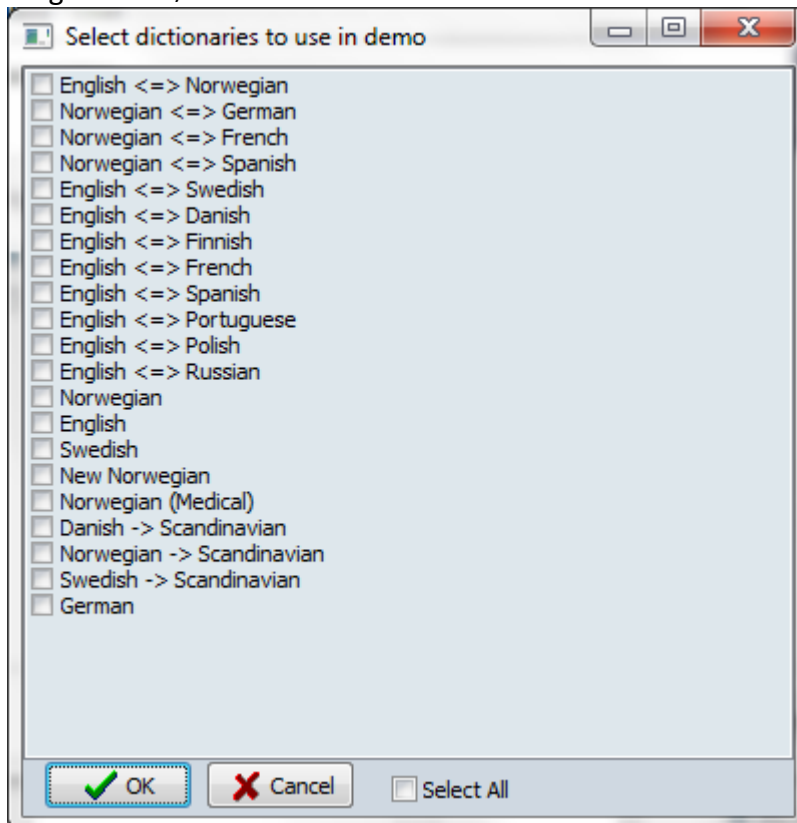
Select dictionaries to use in demo

English <=> Norwegian
Norwegian <=> German
Norwegian <=> French
Norwegian <=> Spanish
English <=> Swedish
English <=> Danish
English <=> Finnish
English <=> French
English <=> Spanish
English <=> Portuguese
English <=> Polish
English <=> Russian
Norwegian
English
Swedish
New Norwegian
Norwegian (Medical)
Danish -> Scandinavian
Norwegian -> Scandinavian
Swedish -> Scandinavian
German

OK
Cancel
Select All